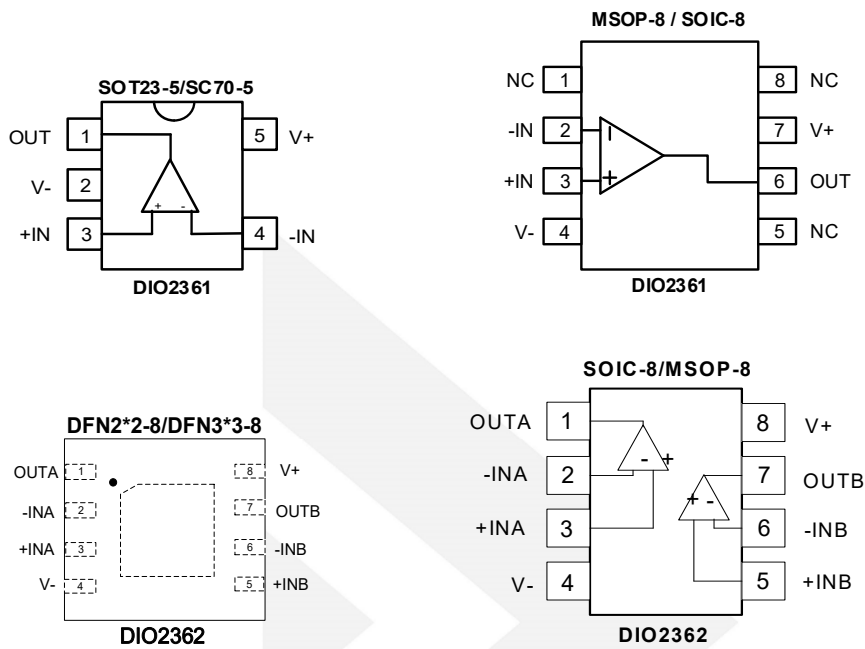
SOT23-5/SC70-5

OUT 1
V- 2
+IN 3
5 V+
4 -IN
+ -

DIO2361

MSOP-8 / SOIC-8

NC 1
-IN 2
+IN 3
V- 4
8 NC
7 V+
6 OUT
5 NC

DIO2361

DFN2*2-8/DFN3*3-8

OUTA 1
-INA 2
+INA 3
V- 4
8 V+
7 OUTB
6 -INB
5 +INB

DIO2362

SOIC-8/MSOP-8

OUTA 1
-INA 2
+INA 3
V- 4
8 V+
7 OUTB
6 -INB
5 +INB
- +
+ -

DIO2362